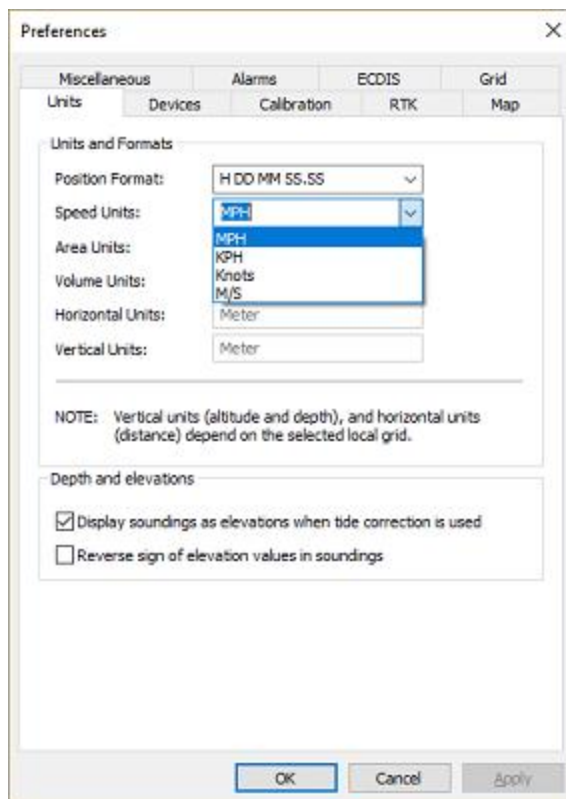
Preferences

×

Miscellaneous
Alarms
ECDIS
Grid
Units
Devices
Calibration
RTK
Map

Units and Formats

Position Format:
H DD MM SS.SS

Speed Units:
MPH

MPH
KPH
Knots
M/S

Area Units:

Volume Units:

Horizontal Units:
Meter

Vertical Units:
Meter

NOTE: Vertical units (altitude and depth), and horizontal units (distance) depend on the selected local grid.

Depth and elevations

☑ Display soundings as elevations when tide correction is used

☐ Reverse sign of elevation values in soundings

OK
Cancel
Apply